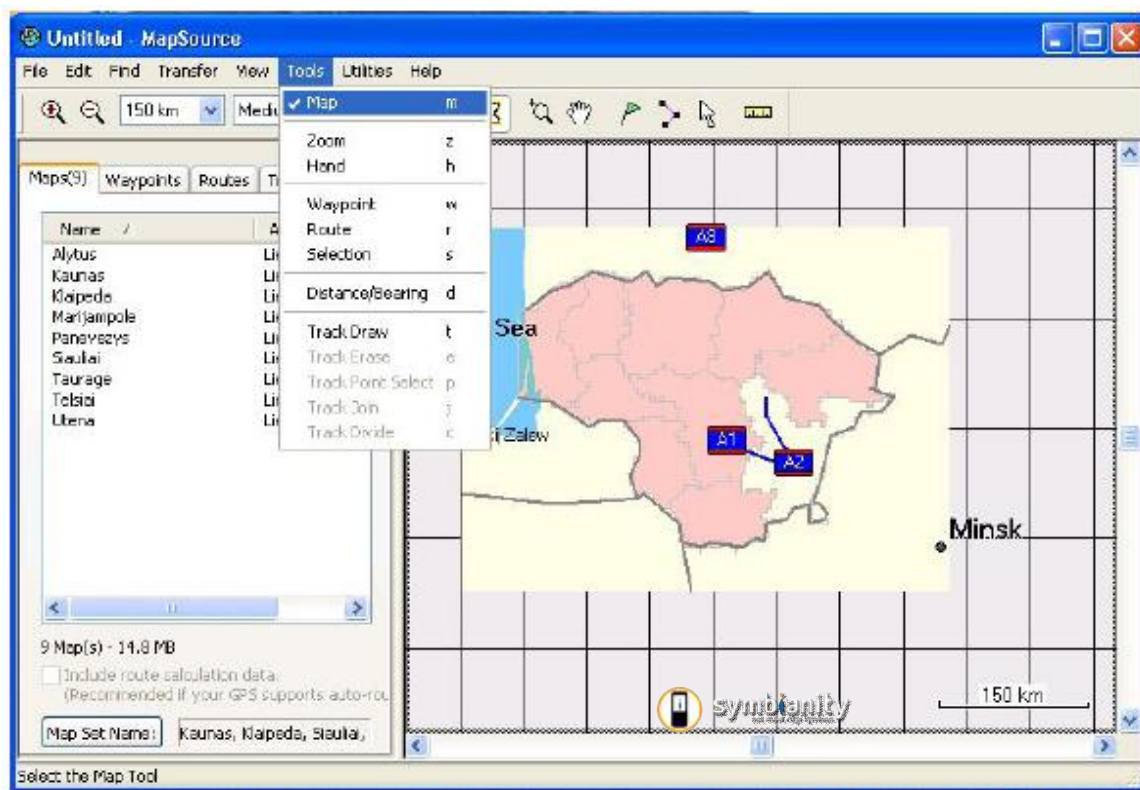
Untitled - MapSource

File Edit Find Transfer View Tools Utilities Help

150 km Medi

Map m
Zoom z
Hand h
Waypoint w
Route r
Selection s
Distance/Bearing d
Track Draw t
Track Erase e
Track Point Select p
Track Join j
Track Divide c

Maps(9) Waypoints Routes T

| Name / | A |
|---|---|
| Alytus | Li |
| Kaunas | Li |
| Klaipeda | Li |
| Marijampole | Li |
| Panevezys | Li |
| Siauliai | Li |
| Taurage | Li |
| Telsiai | Li |
| Utena | Li |

9 Map(s) - 14.8 MB

Include route calculation data.
(Recommended if your GPS supports auto-rou

Map Set Name: Kaunas, Klaipeda, Siauliai,

A8
Sea
Zalew
A1
A2
Minsk
symbianity
150 km

Select the Map Tool